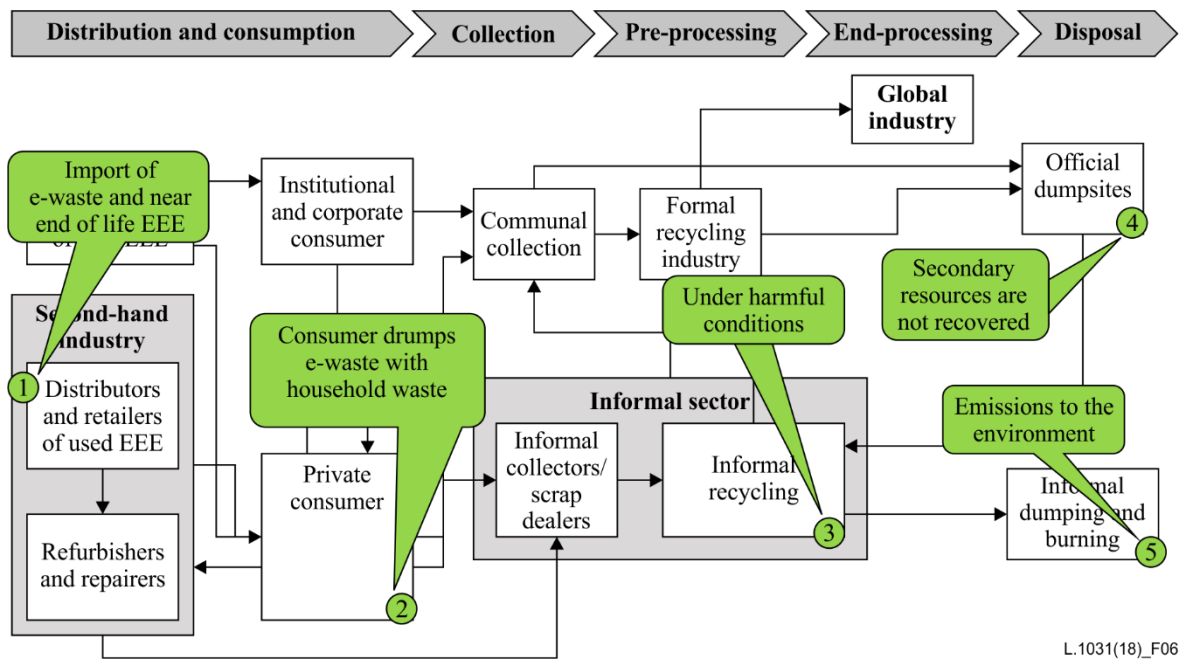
Distribution and consumption
Collection
Pre-processing
End-processing
Disposal

Global industry

Import of e-waste and near end of life EEE

Institutional and corporate consumer

Communal collection

Formal recycling industry

Official dumpsites

4

Secondary resources are not recovered

Se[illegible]-hand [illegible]ndustry

1

Distributors and retailers of used EEE

Refurbishers and repairers

Consumer drumps e-waste with household waste

Private consumer

2

Under harmful conditions

Informal sector

Informal collectors/ scrap dealers

Informal recycling

3

Emissions to the environment

Info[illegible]al dumping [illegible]nd burning

5

L.1031(18)_F06